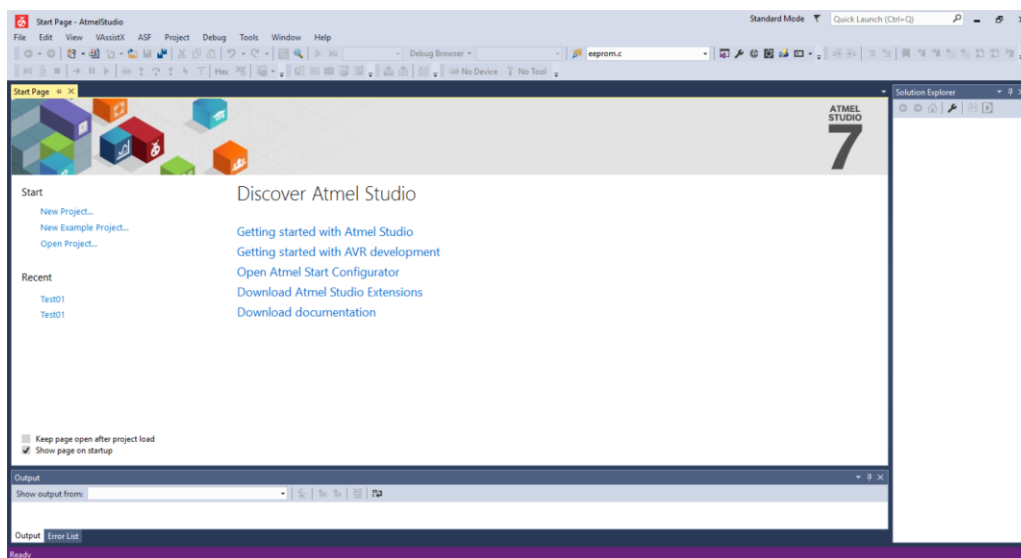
Start Page - AtmelStudio

Standard Mode

Quick Launch (Ctrl+Q)

File Edit View VAssistX ASF Project Debug Tools Window Help

Debug Browser

eeprom.c

Hex

No Device

No Tool

Start Page

Solution Explorer

ATMEL STUDIO 7

Start

New Project...

New Example Project...

Open Project...

Recent

Test01

Test01

Discover Atmel Studio

Getting started with Atmel Studio

Getting started with AVR development

Open Atmel Start Configurator

Download Atmel Studio Extensions

Download documentation

Keep page open after project load

Show page on startup

Output

Show output from:

Output Error List

Ready